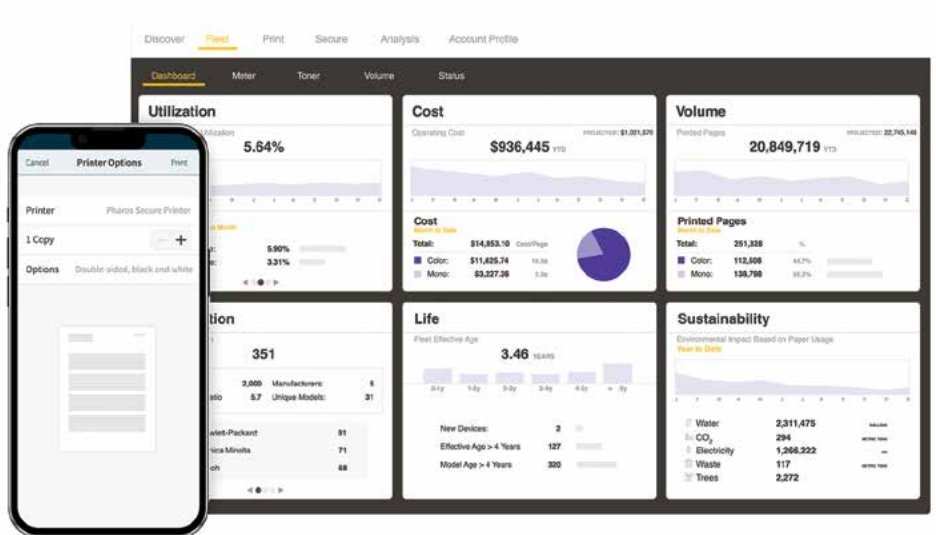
Discover Fleet Print Secure Analysis Account Profile

Dashboard Meter Toner Volume Status

Utilization

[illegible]lization

5.64%

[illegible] Month

5.90%

3.31%

Cost

Operating Cost PROJECTED: $1,001,570

$936,445 YTD

Cost

Month to Date

Total: $14,853.10 Cost/Page

Color: $11,625.74

Mono: $3,227.36

Volume

Printed Pages PROJECTED: 22,745,148

20,849,719 YTD

Printed Pages

Month to Date

Total: 251,328 %

Color: 112,508 44.7%

Mono: 138,798 55.3%

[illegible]tion

351

2,000 Manufacturers: 5

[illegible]tio 5.7 Unique Models: 31

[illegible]wlet-Packard 91

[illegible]nica Minolta 71

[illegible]oh 68

Life

Fleet Effective Age

3.46 YEARS

0-1y 1-2y 2-3y 3-4y 4-5y 5+y

New Devices: 2

Effective Age > 4 Years 127

Model Age > 4 Years 320

Sustainability

Environmental Impact Based on Paper Usage

Year to Date

Water 2,311,475 GALLONS

$CO_2$ 294 METRIC TONS

Electricity 1,266,222 kWh

Waste 117 METRIC TONS

Trees 2,272

Cancel Printer Options Print

Printer Pharos Secure Printer

1 Copy

Options Double-sided, black and white